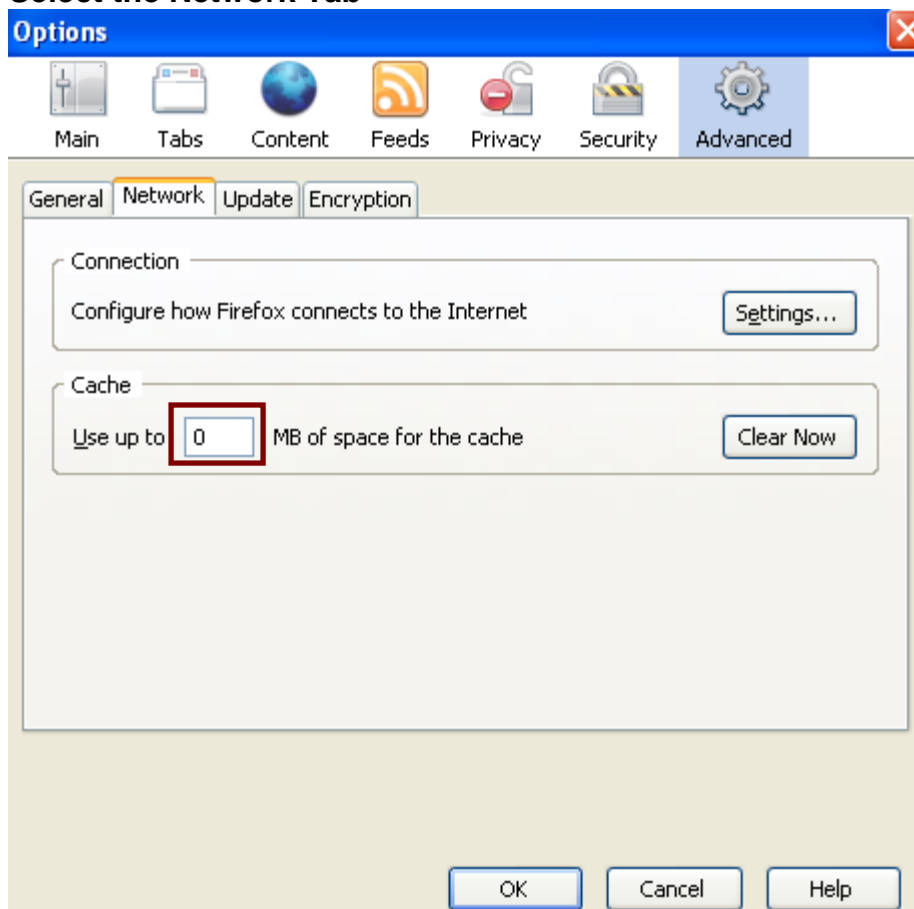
Select the Network Tab

Options

Main
Tabs
Content
Feeds
Privacy
Security
Advanced

General
Network
Update
Encryption

Connection

Configure how Firefox connects to the Internet

Settings...

Cache

Use up to 0 MB of space for the cache

Clear Now

OK
Cancel
Help